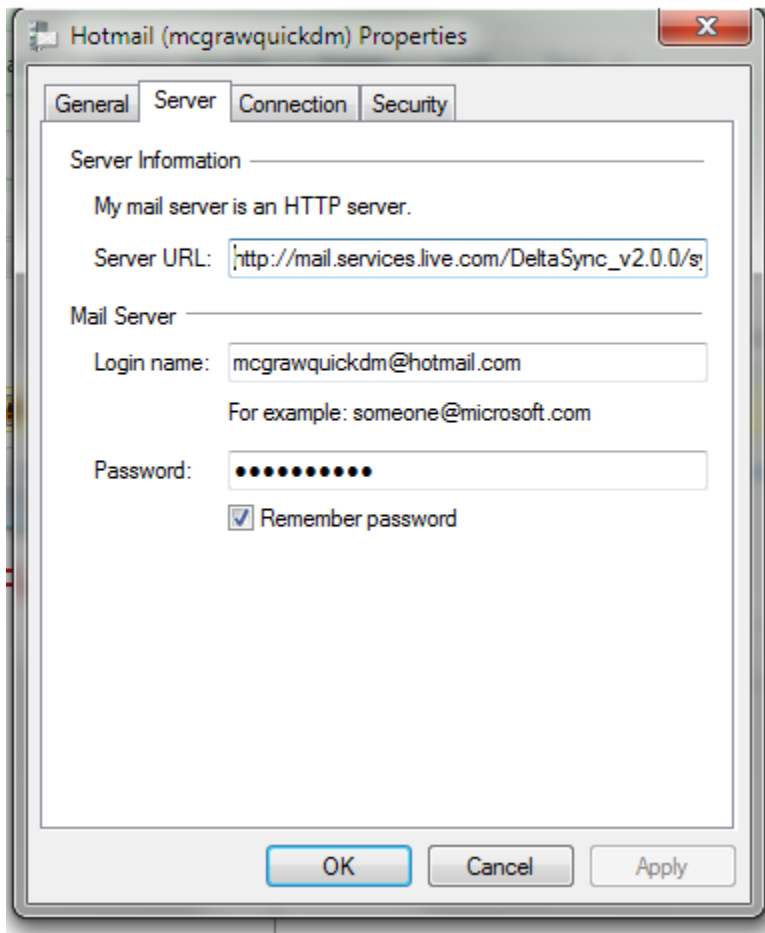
Hotmail (mcgrawquickdm) Properties

General | Server | Connection | Security

Server Information

My mail server is an HTTP server.

Server URL: http://mail.services.live.com/DeltaSync_v2.0.0/s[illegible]

Mail Server

Login name: mcgrawquickdm@hotmail.com

For example: someone@microsoft.com

Password: ●●●●●●●●●●●

Remember password

OK Cancel Apply